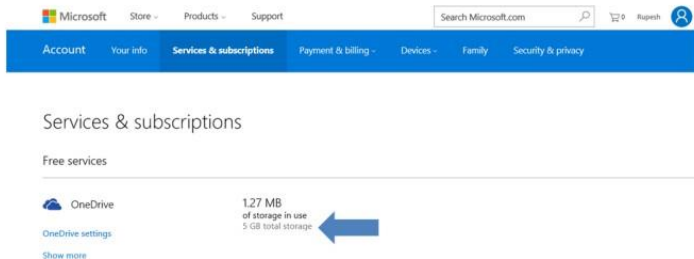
Microsoft Store Products Support Search Microsoft.com 0 Rupesh

Account Your info Services & subscriptions Payment & billing Devices Family Security & privacy

Services & subscriptions

Free services

OneDrive

OneDrive settings

Show more

1.27 MB
of storage in use
5 GB total storage